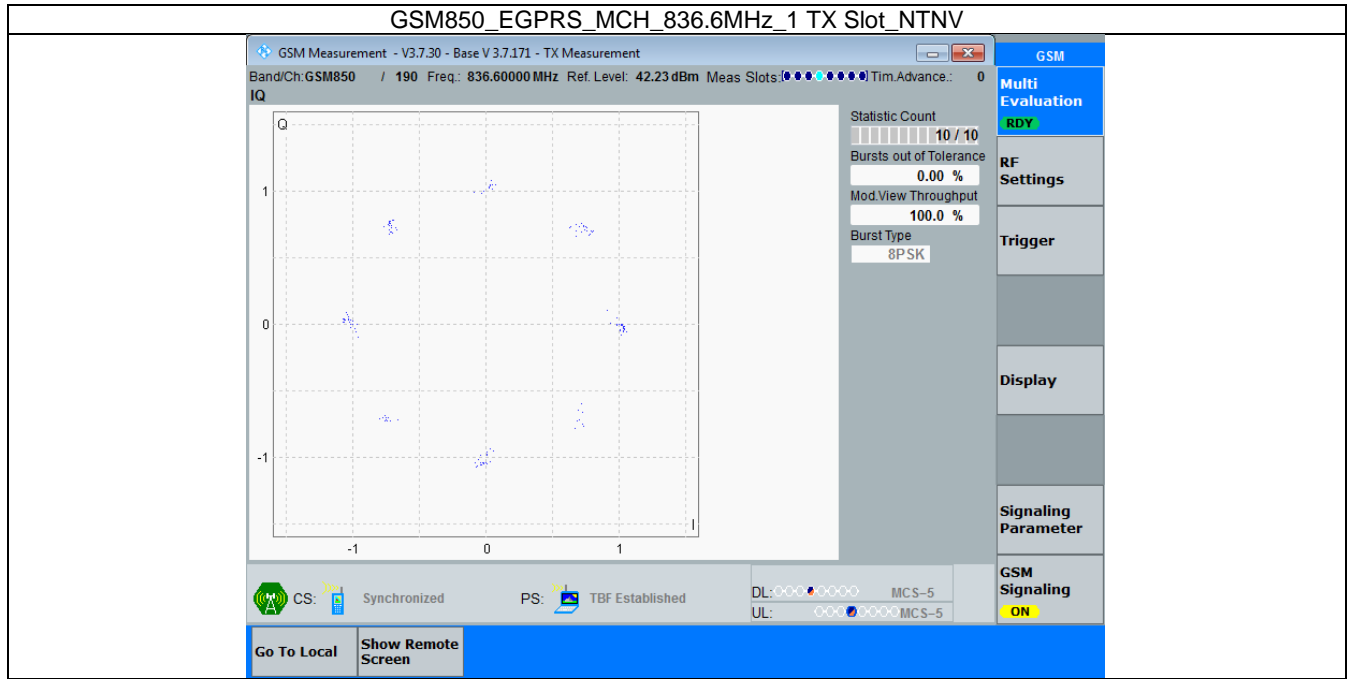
GSM850_EGPRS_MCH_836.6MHz_1 TX Slot_NTNV

GSM Measurement - V3.7.30 - Base V 3.7.171 - TX Measurement

Band/Ch: GSM850 / 190 Freq.: 836.60000 MHz Ref. Level: 42.23 dBm Meas Slots: Tim.Advance.: 0

IQ

Q

1

0

-1

-1 0 1

I

Statistic Count
10 / 10

Bursts out of Tolerance
0.00 %

Mod.View Throughput
100.0 %

Burst Type
8PSK

GSM

Multi Evaluation
RDY

RF Settings

Trigger

Display

Signaling Parameter

GSM Signaling
ON

CS: Synchronized

PS: TBF Established

DL: MCS-5
UL: MCS-5

Go To Local

Show Remote Screen